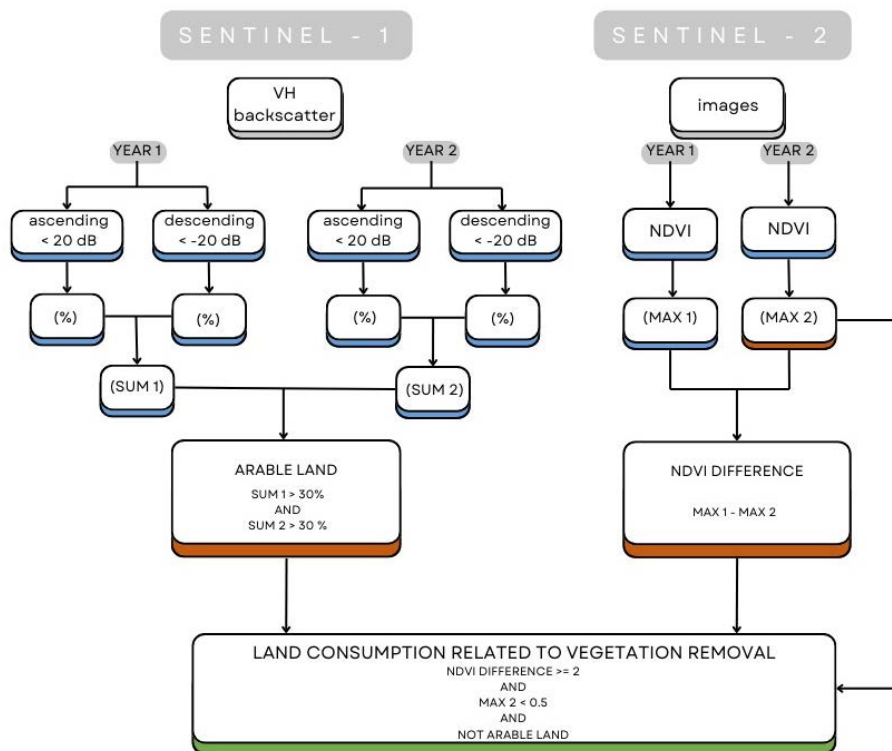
SENTINEL - 1

SENTINEL - 2

VH backscatter

images

YEAR 1

YEAR 2

YEAR 1

YEAR 2

ascending < 20 dB

descending < -20 dB

ascending < 20 dB

descending < -20 dB

NDVI

NDVI

(%)

(%)

(%)

(%)

(MAX 1)

(MAX 2)

(SUM 1)

(SUM 2)

ARABLE LAND

SUM 1 > 30%
AND
SUM 2 > 30 %

NDVI DIFFERENCE

MAX 1 - MAX 2

LAND CONSUMPTION RELATED TO VEGETATION REMOVAL

NDVI DIFFERENCE >= 2
AND
MAX 2 < 0.5
AND
NOT ARABLE LAND